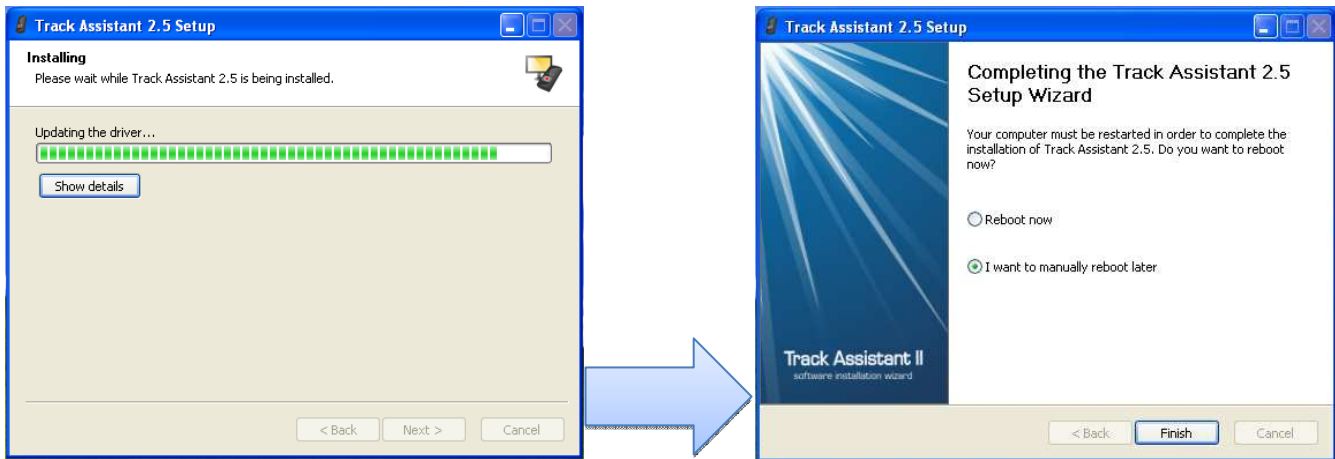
Track Assistant 2.5 Setup

Installing
Please wait while Track Assistant 2.5 is being installed.

Updating the driver...

Show details

< Back Next > Cancel

Track Assistant 2.5 Setup

Track Assistant II
software installation wizard

Completing the Track Assistant 2.5 Setup Wizard

Your computer must be restarted in order to complete the installation of Track Assistant 2.5. Do you want to reboot now?

Reboot now

I want to manually reboot later

< Back Finish Cancel